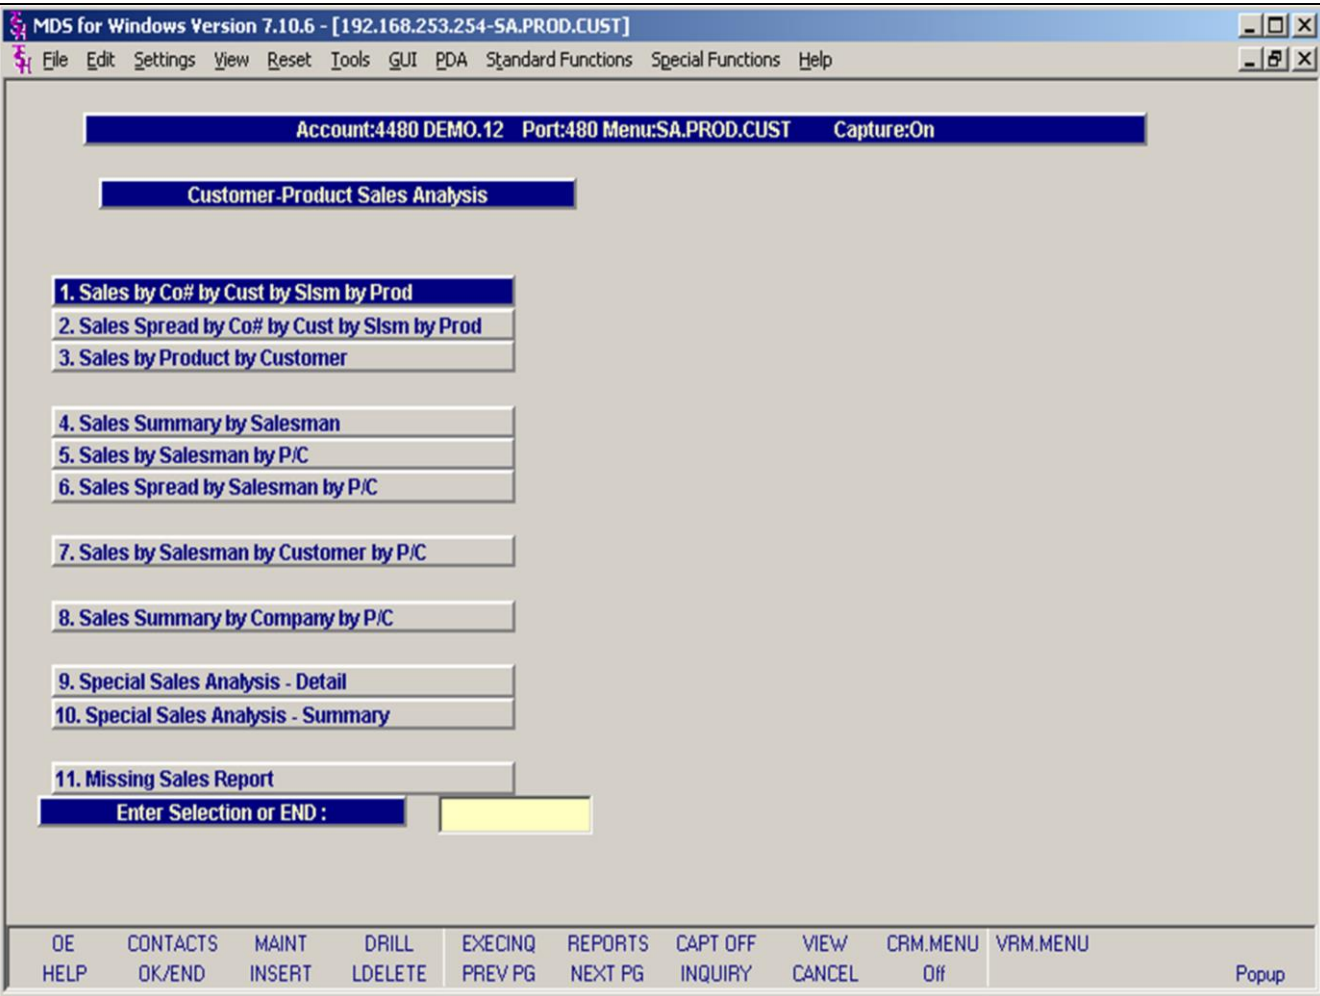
MDS for Windows Version 7.10.6 - [192.168.253.254-SA.PROD.CUST]

File Edit Settings View Reset Tools GUI PDA Standard Functions Special Functions Help

Account:4480 DEMO.12 Port:480 Menu:SA.PROD.CUST Capture:On

Customer-Product Sales Analysis

1. Sales by Co# by Cust by Slsm by Prod
2. Sales Spread by Co# by Cust by Slsm by Prod
3. Sales by Product by Customer

4. Sales Summary by Salesman
5. Sales by Salesman by P/C
6. Sales Spread by Salesman by P/C

7. Sales by Salesman by Customer by P/C

8. Sales Summary by Company by P/C

9. Special Sales Analysis - Detail
10. Special Sales Analysis - Summary

11. Missing Sales Report

Enter Selection or END :

| OE | CONTACTS | MAINT | DRILL | EXECINQ | REPORTS | CAPT OFF | VIEW | CRM.MENU | VRM.MENU |
|---|---|---|---|---|---|---|---|---|---|
| HELP | OK/END | INSERT | LDELETE | PREV PG | NEXT PG | INQUIRY | CANCEL | Off | Popup |